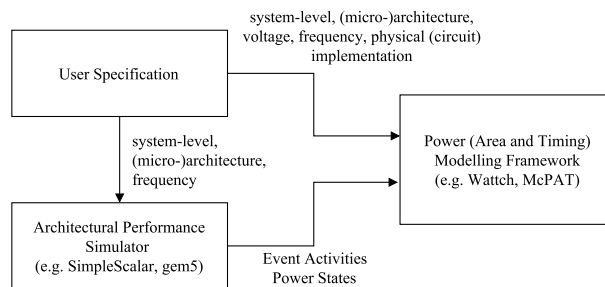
system-level, (micro-)architecture, voltage, frequency, physical (circuit) implementation

User Specification

system-level, (micro-)architecture, frequency

Power (Area and Timing) Modelling Framework (e.g. Wattch, McPAT)

Architectural Performance Simulator (e.g. SimpleScalar, gem5)

Event Activities
Power States